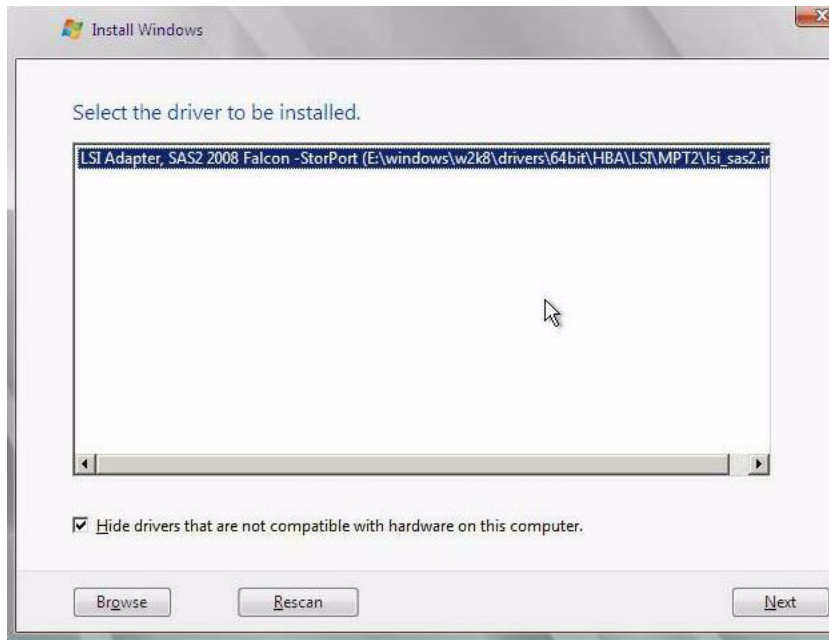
Install Windows

Select the driver to be installed.

LSI Adapter, SAS2 2008 Falcon -StorPort (E:\windows\w2k8\drivers\64bit\HBA\LSI\MPT2\lsi_sas2.i

Hide drivers that are not compatible with hardware on this computer.

Browse Rescan Next